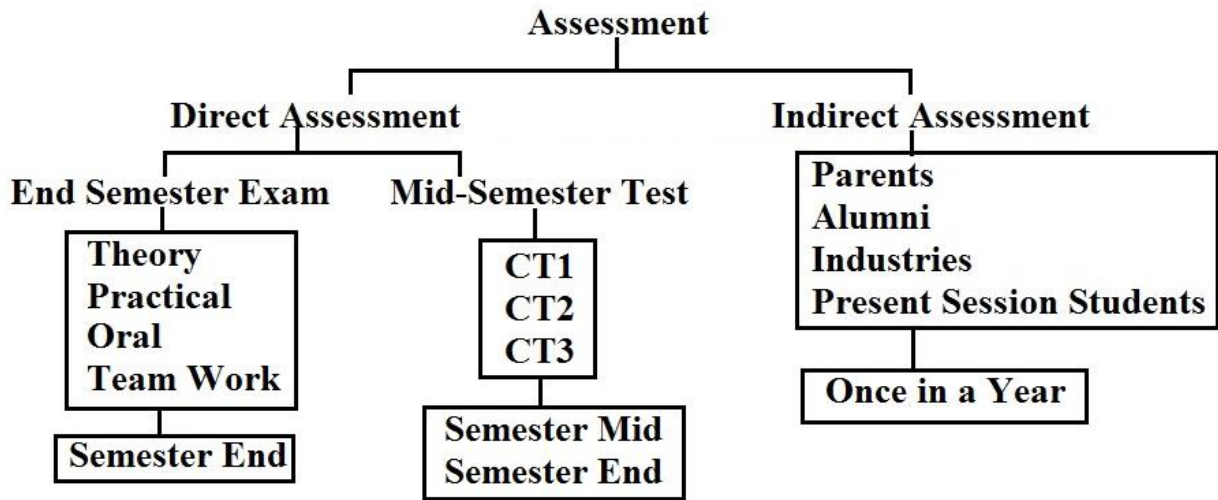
Assessment

Direct Assessment

End Semester Exam

Theory
Practical
Oral
Team Work

Semester End

Mid-Semester Test

CT1
CT2
CT3

Semester Mid
Semester End

Indirect Assessment

Parents
Alumni
Industries
Present Session Students

Once in a Year